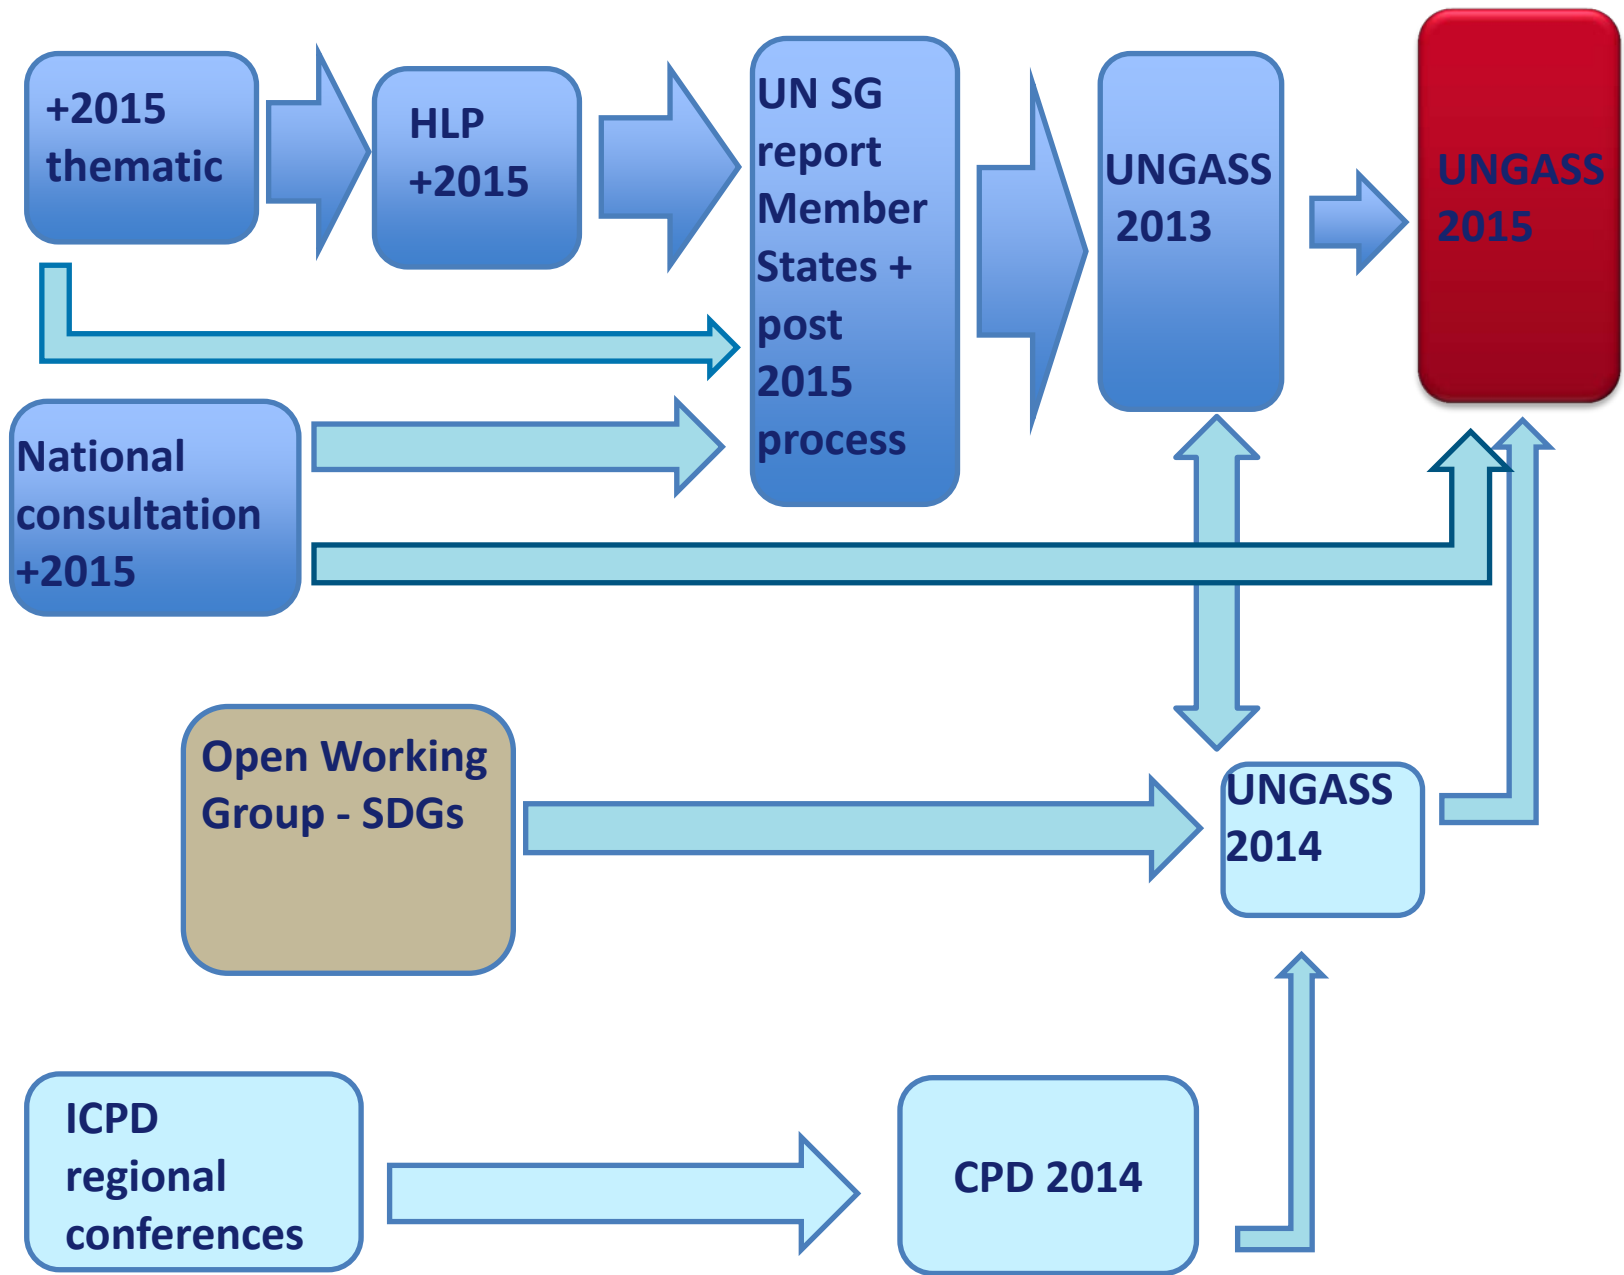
+2015 thematic

HLP +2015

UN SG report Member States + post 2015 process

UNGASS 2013

UNGASS 2015

National consultation +2015

Open Working Group - SDGs

UNGASS 2014

ICPD regional conferences

CPD 2014